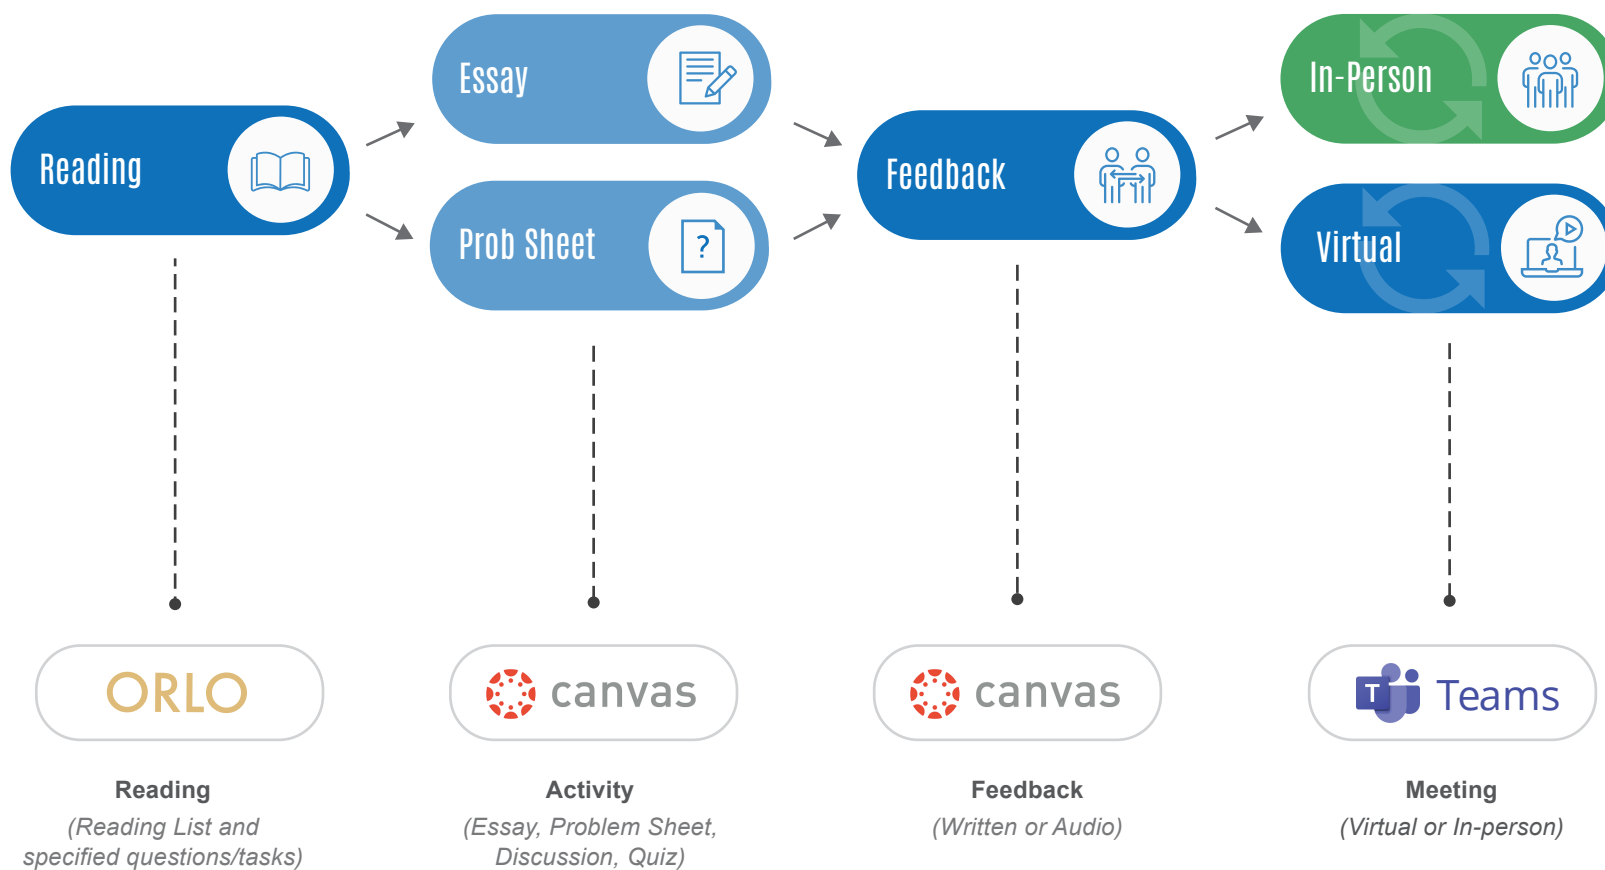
Reading

Essay

Prob Sheet

?

Feedback

In-Person

Virtual

ORLO

canvas

canvas

Teams

Reading
(Reading List and specified questions/tasks)

Activity
(Essay, Problem Sheet, Discussion, Quiz)

Feedback
(Written or Audio)

Meeting
(Virtual or In-person)